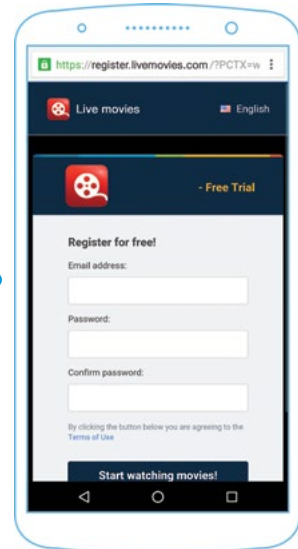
https://register.livemovies.com/?PCTX=w

Live movies

English

- Free Trial

Register for free!

Email address:

Password:

Confirm password:

By clicking the button below you are agreeing to the Terms of Use

Start watching movies!